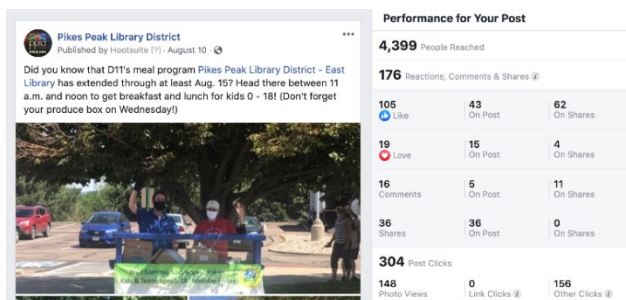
Pikes Peak Library District
Published by Hootsuite [?] · August 10 ·

Did you know that D11's meal program Pikes Peak Library District - East Library has extended through at least Aug. 15? Head there between 11 a.m. and noon to get breakfast and lunch for kids 0 - 18! (Don't forget your produce box on Wednesday!)

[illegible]

Performance for Your Post

4,399 People Reached

176 Reactions, Comments & Shares

| | | |
|---|---|---|
| 105 Like | 43 On Post | 62 On Shares |
| 19 Love | 15 On Post | 4 On Shares |
| 16 Comments | 5 On Post | 11 On Shares |
| 36 Shares | 36 On Post | 0 On Shares |

304 Post Clicks

| | | |
|---|---|---|
| 148 Photo Views | 0 Link Clicks | 156 Other Clicks |